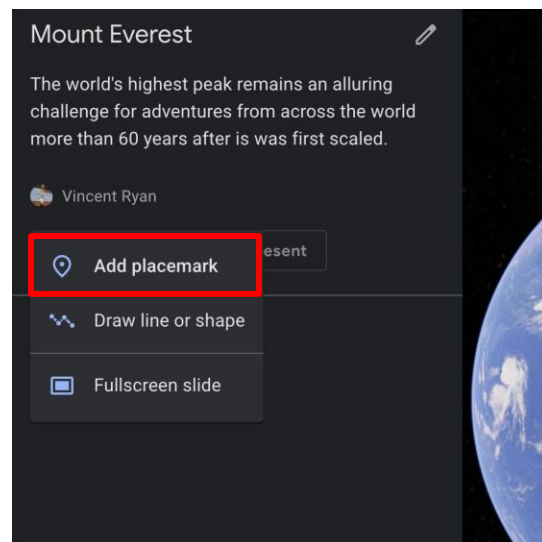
Mount Everest

The world's highest peak remains an alluring challenge for adventures from across the world more than 60 years after is was first scaled.

Vincent Ryan

Add placemark

esent

Draw line or shape

Fullscreen slide